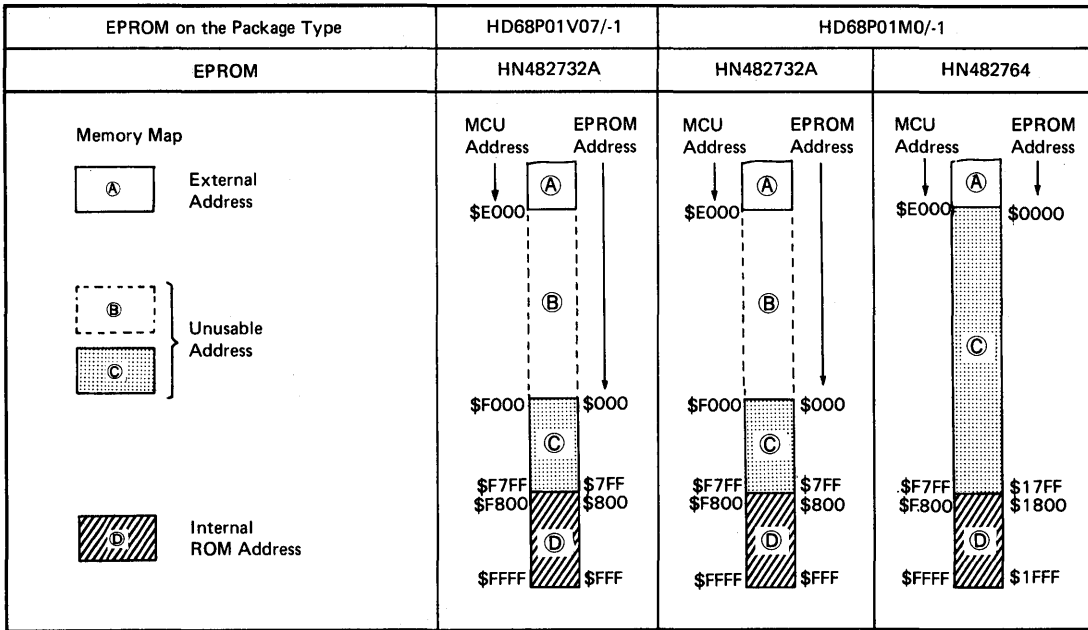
| EPROM on the Package Type | HD68P01V07/-1 | HD68P01M0/-1 | |
|---|---|---|---|
| EPROM | HN482732A | HN482732A | HN482764 |
| Memory Map<br>Ⓐ External Address<br>Ⓑ Ⓒ Unusable Address<br>Ⓓ Internal ROM Address | MCU Address EPROM Address<br>Ⓐ<br>\$E000<br>Ⓑ<br>\$F000 \$000<br>Ⓒ<br>\$F7FF \$7FF<br>\$F800 \$800<br>Ⓓ<br>\$FFFF \$FFF | MCU Address EPROM Address<br>Ⓐ<br>\$E000<br>Ⓑ<br>\$F000 \$000<br>Ⓒ<br>\$F7FF \$7FF<br>\$F800 \$800<br>Ⓓ<br>\$FFFF \$FFF | MCU Address EPROM Address<br>Ⓐ<br>\$E000 \$0000<br>Ⓒ<br>\$F7FF \$17FF<br>\$F800 \$1800<br>Ⓓ<br>\$FFFF \$1FFF |